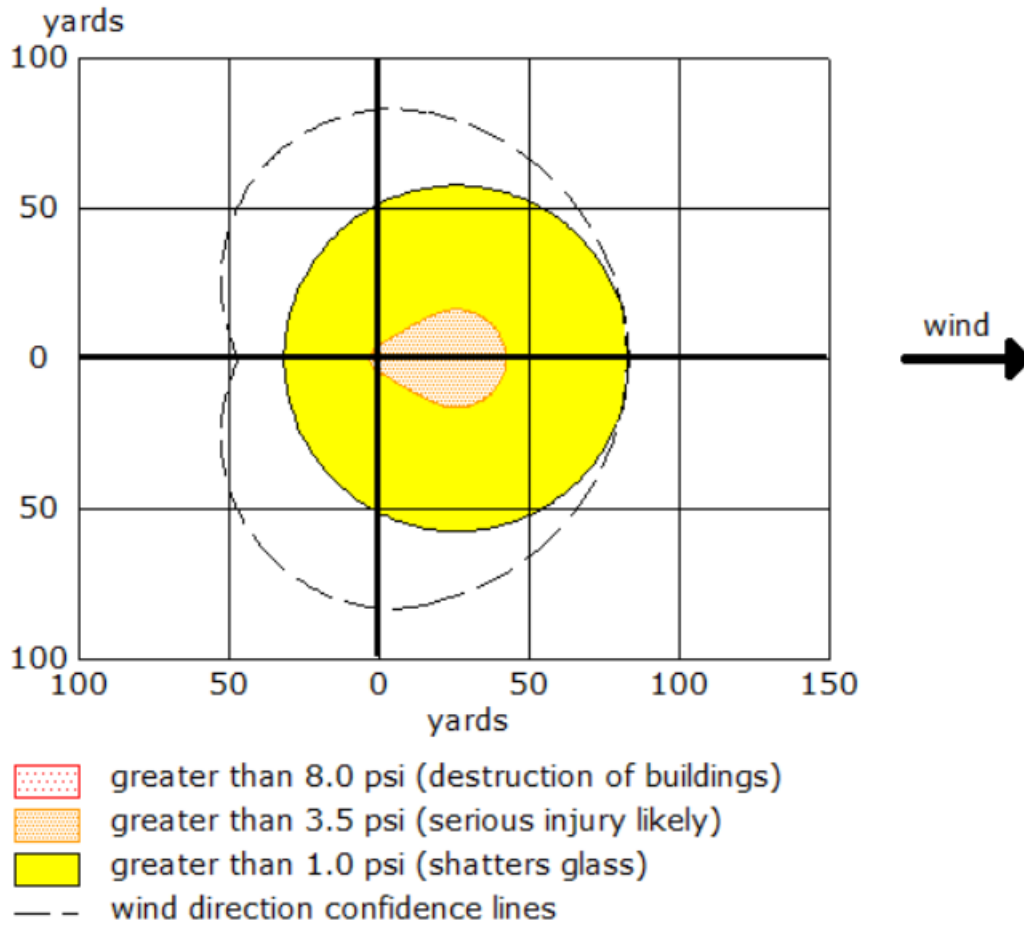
yards

100

50

0

50

100

100 50 0 50 100 150

yards

wind

greater than 8.0 psi (destruction of buildings)

greater than 3.5 psi (serious injury likely)

greater than 1.0 psi (shatters glass)

wind direction confidence lines